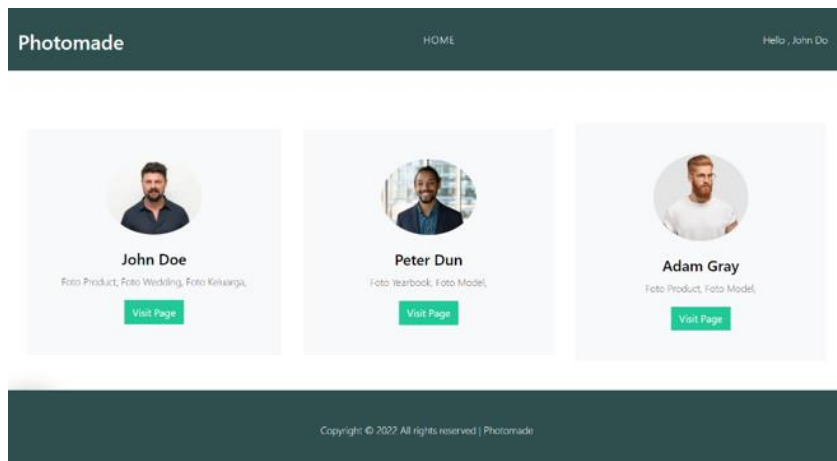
Photomade

HOME

Hello , John Do

John Doe

Foto Product, Foto Wedding, Foto Keluarga,

Visit Page

Peter Dun

Foto Yearbook, Foto Model,

Visit Page

Adam Gray

Foto Product, Foto Model,

Visit Page

Copyright © 2022 All rights reserved | Photomade